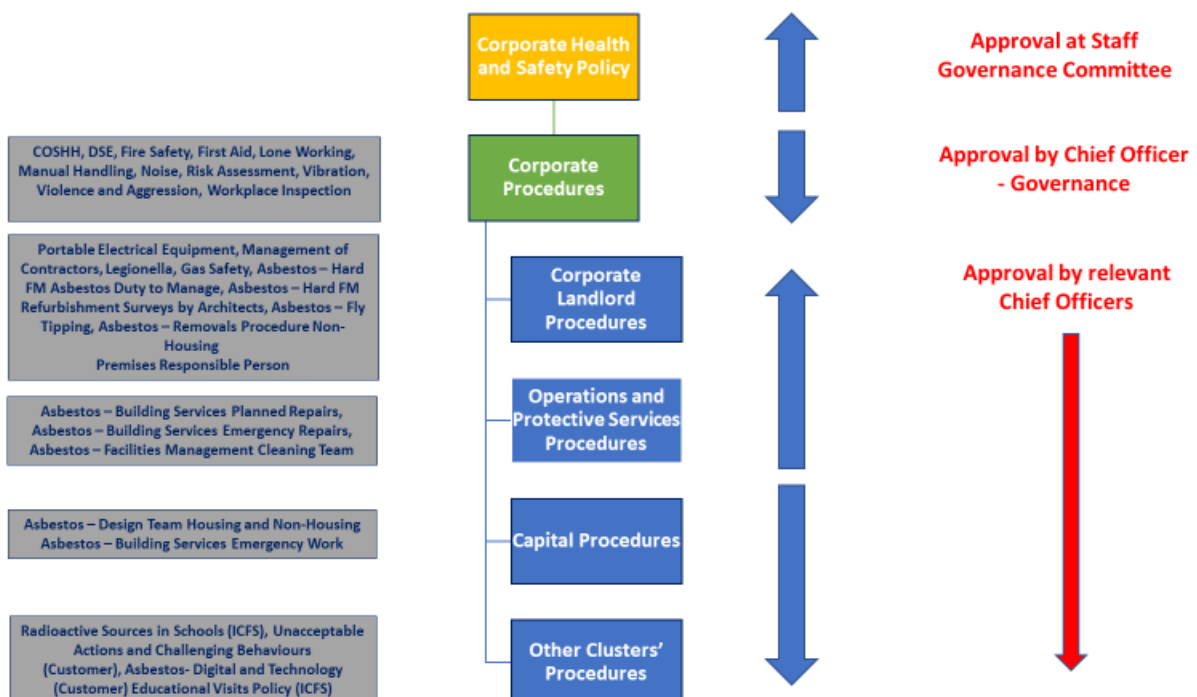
Corporate Health and Safety Policy

Approval at Staff Governance Committee

COSHH, DSE, Fire Safety, First Aid, Lone Working, Manual Handling, Noise, Risk Assessment, Vibration, Violence and Aggression, Workplace Inspection

Corporate Procedures

Approval by Chief Officer - Governance

Portable Electrical Equipment, Management of Contractors, Legionella, Gas Safety, Asbestos – Hard FM Asbestos Duty to Manage, Asbestos – Hard FM Refurbishment Surveys by Architects, Asbestos – Fly Tipping, Asbestos – Removals Procedure Non-Housing
Premises Responsible Person

Corporate Landlord Procedures

Approval by relevant Chief Officers

Asbestos – Building Services Planned Repairs, Asbestos – Building Services Emergency Repairs, Asbestos – Facilities Management Cleaning Team

Operations and Protective Services Procedures

Asbestos – Design Team Housing and Non-Housing
Asbestos – Building Services Emergency Work

Capital Procedures

Radioactive Sources in Schools (ICFS), Unacceptable Actions and Challenging Behaviours (Customer), Asbestos- Digital and Technology (Customer) Educational Visits Policy (ICFS)

Other Clusters' Procedures